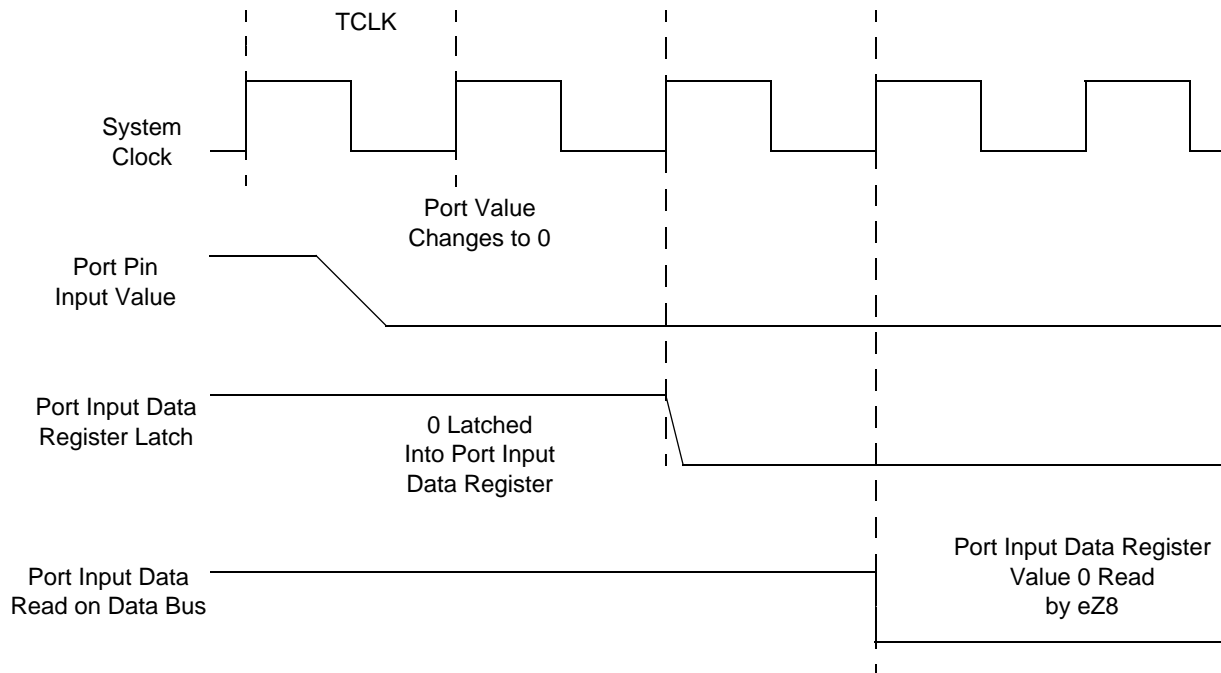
TCLK

System Clock

Port Value Changes to 0

Port Pin Input Value

Port Input Data Register Latch

0 Latched Into Port Input Data Register

Port Input Data Read on Data Bus

Port Input Data Register Value 0 Read by eZ8